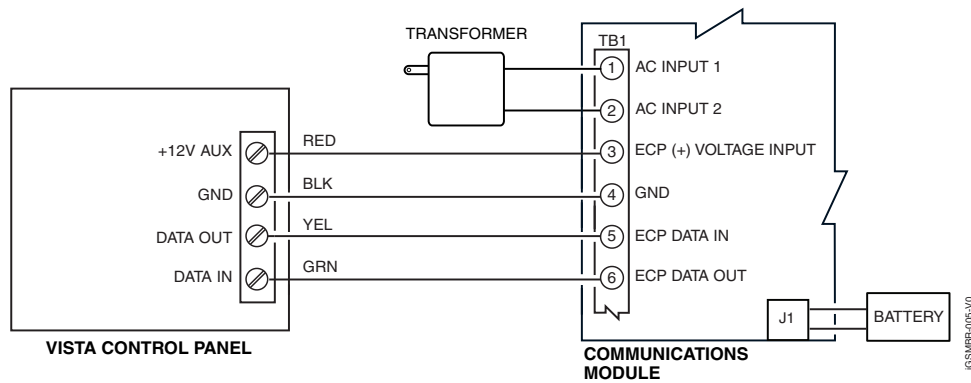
TRANSFORMER

TB1

1 AC INPUT 1

2 AC INPUT 2

+12V AUX

RED

3 ECP (+) VOLTAGE INPUT

GND

BLK

4 GND

DATA OUT

YEL

5 ECP DATA IN

DATA IN

GRN

6 ECP DATA OUT

J1

BATTERY

VISTA CONTROL PANEL

COMMUNICATIONS MODULE

iGSMBR-005-V0